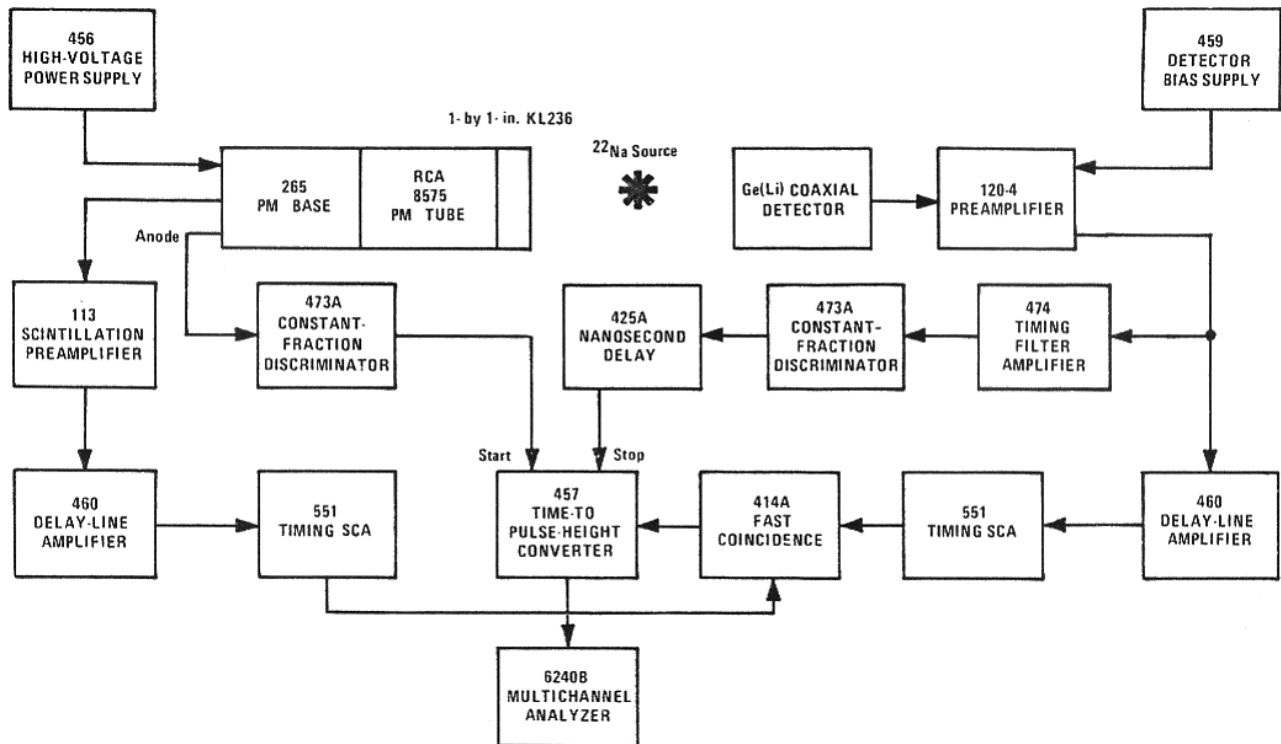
456
HIGH-VOLTAGE
POWER SUPPLY

459
DETECTOR
BIAS SUPPLY

1-by 1-in. KL236

$^{22}$Na Source

265
PM BASE

RCA
8575
PM TUBE

Ge(Li) COAXIAL
DETECTOR

120-4
PREAMPLIFIER

Anode

113
SCINTILLATION
PREAMPLIFIER

473A
CONSTANT-
FRACTION
DISCRIMINATOR

425A
NANOSECOND
DELAY

473A
CONSTANT-
FRACTION
DISCRIMINATOR

474
TIMING
FILTER
AMPLIFIER

Start

Stop

460
DELAY-LINE
AMPLIFIER

551
TIMING SCA

457
TIME-TO
PULSE-HEIGHT
CONVERTER

414A
FAST
COINCIDENCE

551
TIMING SCA

460
DELAY-LINE
AMPLIFIER

6240B
MULTICHANNEL
ANALYZER